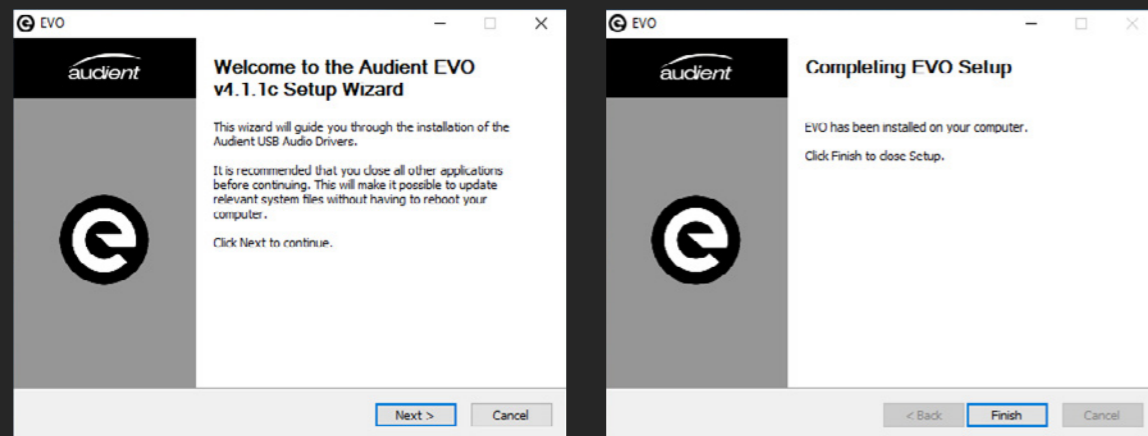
EVO

audient

Welcome to the Audient EVO v4.1.1c Setup Wizard

This wizard will guide you through the installation of the Audient USB Audio Drivers.

It is recommended that you close all other applications before continuing. This will make it possible to update relevant system files without having to reboot your computer.

Click Next to continue.

Next >

Cancel

EVO

audient

Completing EVO Setup

EVO has been installed on your computer.

Click Finish to close Setup.

< Back

Finish

Cancel